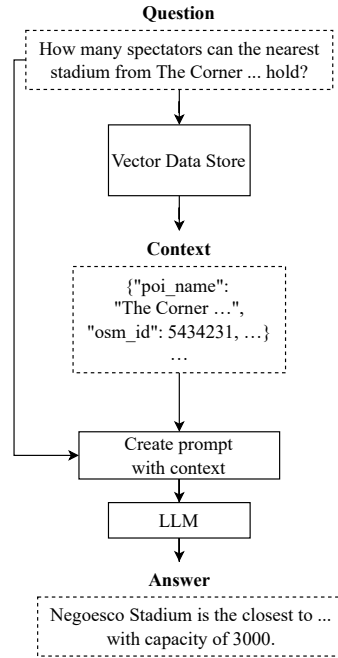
Question

How many spectators can the nearest stadium from The Corner ... hold?

Vector Data Store

Context

{"poi_name": "The Corner …", "osm_id": 5434231, …} …

Create prompt with context

LLM

Answer

Negoesco Stadium is the closest to ... with capacity of 3000.